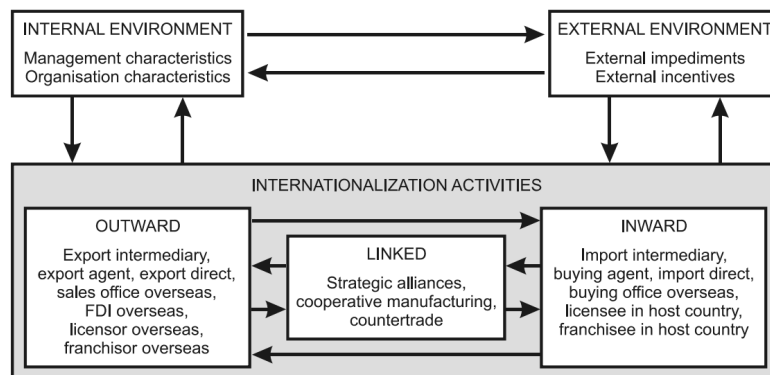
INTERNAL ENVIRONMENT
Management characteristics
Organisation characteristics

EXTERNAL ENVIRONMENT
External impediments
External incentives

INTERNATIONALIZATION ACTIVITIES

OUTWARD
Export intermediary, export agent, export direct, sales office overseas, FDI overseas, licensor overseas, franchisor overseas

LINKED
Strategic alliances, cooperative manufacturing, countertrade

INWARD
Import intermediary, buying agent, import direct, buying office overseas, licensee in host country, franchisee in host country